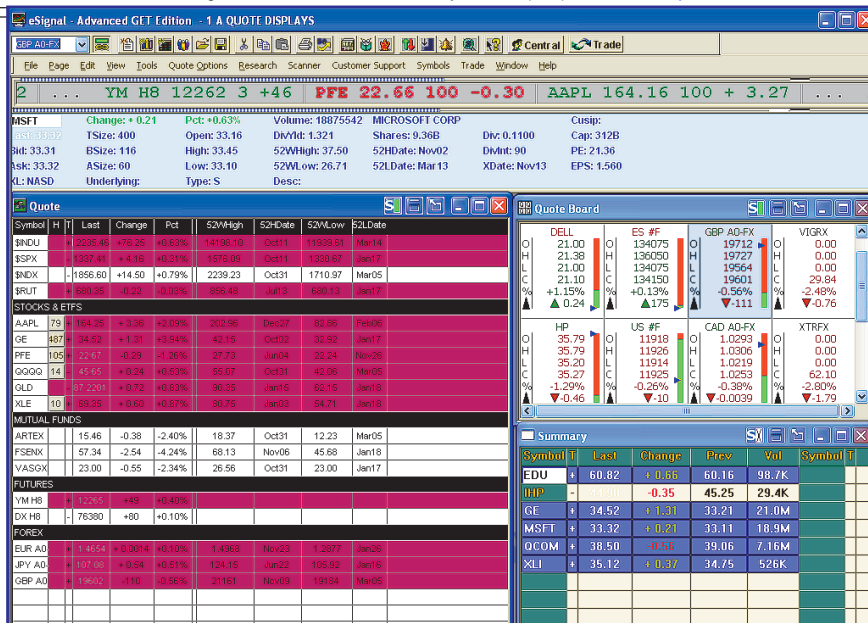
eSignal - Advanced GET Edition - 1 A QUOTE DISPLAYS

GBP A0-FX | Central | Trade

File Page Edit View Tools Quote Options Research Scanner Customer Support Symbols Trade Window Help

2 ... YM H8 12262 3 +46 PFE 22.66 100 -0.30 AAPL 164.16 100 + 3.27

MSFT | Change: + 0.21 | Pct: +0.63% | Volume: 18875542 | MICROSOFT CORP | | Cusip:
Last: 33.32 | TSize: 400 | Open: 33.16 | DivYld: 1.321 | Shares: 9.36B | Div: 0.1100 | Cap: 312B
Bid: 33.31 | BSize: 116 | High: 33.45 | 52WHigh: 37.50 | 52HDate: Nov02 | DivInt: 90 | PE: 21.36
Ask: 33.32 | ASize: 60 | Low: 33.10 | 52WLow: 26.71 | 52LDate: Mar13 | XDate: Nov13 | EPS: 1.560
XL: NASD | Underlying: | Type: S | Desc:

Quote

| Symbol | H | T | Last | Change | Pct | 52WHigh | 52HDate | 52WLow | 52LDate |
|---|---|---|---|---|---|---|---|---|---|
| $INDU | | + | 2235.46 | +76.25 | +0.63% | 14198.10 | Oct11 | 11939.61 | Mar14 |
| $SPX | | + | 1337.41 | + 4.16 | +0.31% | 1576.09 | Oct11 | 1330.67 | Jan17 |
| $NDX | | - | 1856.60 | +14.50 | +0.79% | 2239.23 | Oct31 | 1710.97 | Mar05 |
| $RUT | | + | 680.35 | -0.22 | -0.03% | 856.43 | Jul13 | 680.13 | Jan17 |
| STOCKS & ETFS | | | | | | | | | |
| AAPL | 79 | + | 164.25 | + 3.38 | +2.09% | 202.96 | Dec27 | 82.86 | Feb06 |
| GE | 487 | + | 34.52 | + 1.31 | +3.94% | 42.15 | Oct02 | 32.92 | Jan17 |
| PFE | 105 | | 22.67 | -0.29 | -1.26% | 27.73 | Jun04 | 22.14 | Nov26 |
| QQQQ | 14 | + | 45.65 | + 0.24 | +0.53% | 55.07 | Oct31 | 42.06 | Mar05 |
| GLD | | + | 87.2201 | + 0.72 | +0.83% | 90.35 | Jan15 | 62.15 | Jan18 |
| XLE | 10 | + | 69.35 | + 0.60 | +0.87% | 80.75 | Jan03 | 54.71 | Jan18 |
| MUTUAL FUNDS | | | | | | | | | |
| ARTEX | | | 15.46 | -0.38 | -2.40% | 18.37 | Oct31 | 12.23 | Mar05 |
| FSENX | | | 57.34 | -2.54 | -4.24% | 68.13 | Nov06 | 45.68 | Jan18 |
| VASGX | | | 23.00 | -0.55 | -2.34% | 26.56 | Oct31 | 23.00 | Jan17 |
| FUTURES | | | | | | | | | |
| YM H8 | | + | 12265 | +49 | +0.40% | | | | |
| DX H8 | | - | 76380 | +80 | +0.10% | | | | |
| FOREX | | | | | | | | | |
| EUR A0 | | + | 1.4654 | + 0.0014 | +0.10% | 1.4968 | Nov23 | 1.2877 | Jan26 |
| JPY A0 | | + | 107.08 | + 0.54 | +0.51% | 124.15 | Jun22 | 105.92 | Jan16 |
| GBP A0 | | + | 19602 | -110 | -0.56% | 21161 | Nov09 | 19184 | Mar05 |

Quote Board

DELL: O 21.00 H 21.38 L 21.00 C 21.10 % +1.15% 0.24
ES #F: O 134075 H 136050 L 134075 C 134150 % +0.13% 175
GBP A0-FX: O 19712 H 19727 L 19564 C 19601 % -0.56% -111
VIGRX: O 0.00 H 0.00 L 0.00 C 29.84 % -2.48% -0.76
HP: O 35.79 H 35.79 L 35.20 C 35.27 % -1.29% -0.46
US #F: O 11918 H 11926 L 11914 C 11925 % -0.26% -10
CAD A0-FX: O 1.0293 H 1.0306 L 1.0219 C 1.0253 % -0.38% -0.0039
XTRFX: O 0.00 H 0.00 L 0.00 C 62.10 % -2.80% -1.79

Summary

| Symbol | T | Last | Change | Prev | Vol | Symbol | T |
|---|---|---|---|---|---|---|---|
| EDU | + | 60.82 | + 0.66 | 60.16 | 98.7K | | |
| IHP | - | | -0.35 | 45.25 | 29.4K | | |
| GE | + | 34.52 | + 1.31 | 33.21 | 21.0M | | |
| MSFT | + | 33.32 | + 0.21 | 33.11 | 18.9M | | |
| QCOM | + | 38.50 | -0.56 | 39.06 | 7.16M | | |
| XLI | + | 35.12 | + 0.37 | 34.75 | 526K | | |